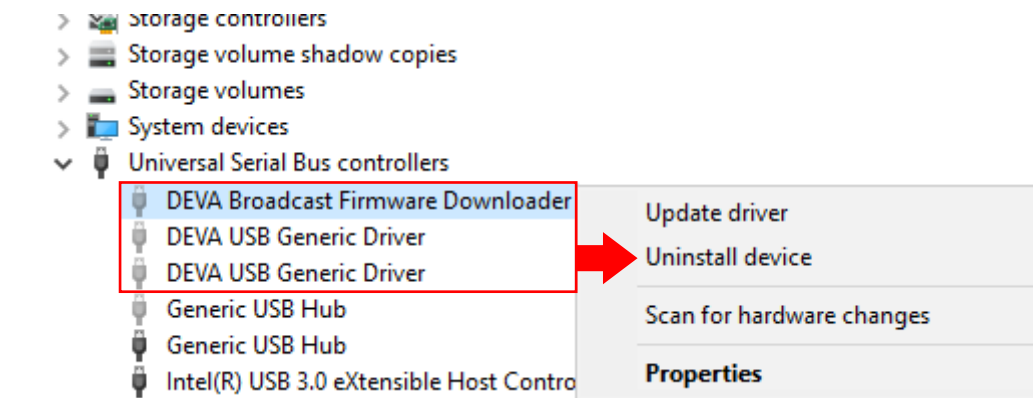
Storage controllers
Storage volume shadow copies
Storage volumes
System devices
Universal Serial Bus controllers
DEVA Broadcast Firmware Downloader
DEVA USB Generic Driver
DEVA USB Generic Driver
Generic USB Hub
Generic USB Hub
Intel(R) USB 3.0 eXtensible Host Contro

Update driver
Uninstall device
Scan for hardware changes
Properties